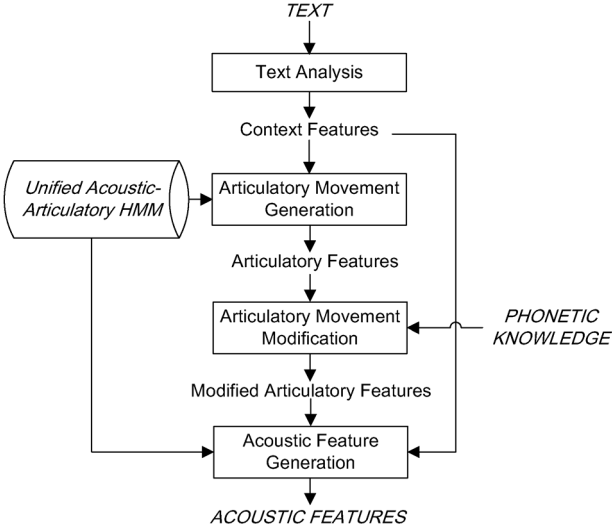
TEXT

Text Analysis

Context Features

Unified Acoustic-Articulatory HMM

Articulatory Movement Generation

Articulatory Features

Articulatory Movement Modification

PHONETIC KNOWLEDGE

Modified Articulatory Features

Acoustic Feature Generation

ACOUSTIC FEATURES